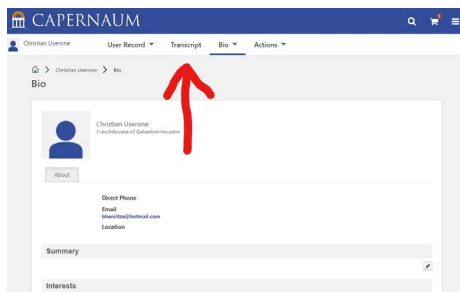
CAPERNAUM

Christian Userone User Record ▾ Transcript Bio ▾ Actions ▾

Christian Userone > Bio

Bio

Christian Userone
1-Archdiocese of Galveston-Houston

About

Direct Phone

Email
bhenritze@hotmail.com

Location

Summary

Interests